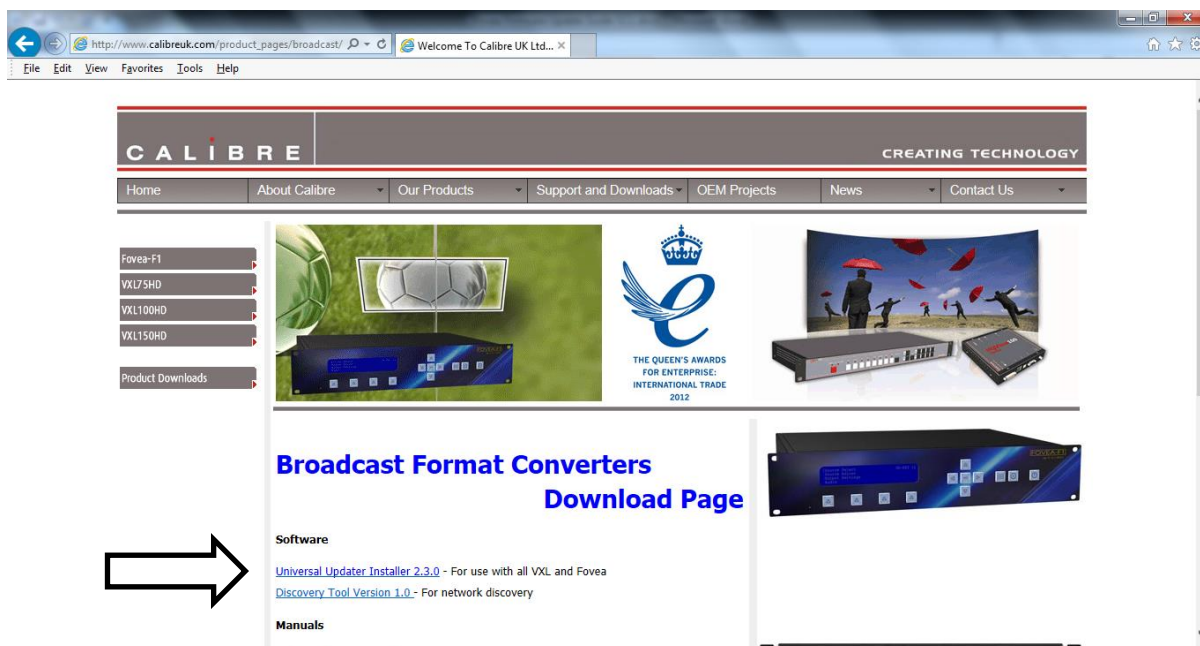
http://www.calibreuk.com/product_pages/broadcast/

Welcome To Calibre UK Ltd...

File Edit View Favorites Tools Help

CALIBRE

CREATING TECHNOLOGY

Home | About Calibre | Our Products | Support and Downloads | OEM Projects | News | Contact Us

Fovea-F1
VXL75HD
VXL100HD
VXL150HD

Product Downloads

THE QUEEN'S AWARDS FOR ENTERPRISE: INTERNATIONAL TRADE 2012

Broadcast Format Converters
Download Page

Software

Universal Updater Installer 2.3.0 - For use with all VXL and Fovea

Discovery Tool Version 1.0 - For network discovery

Manuals